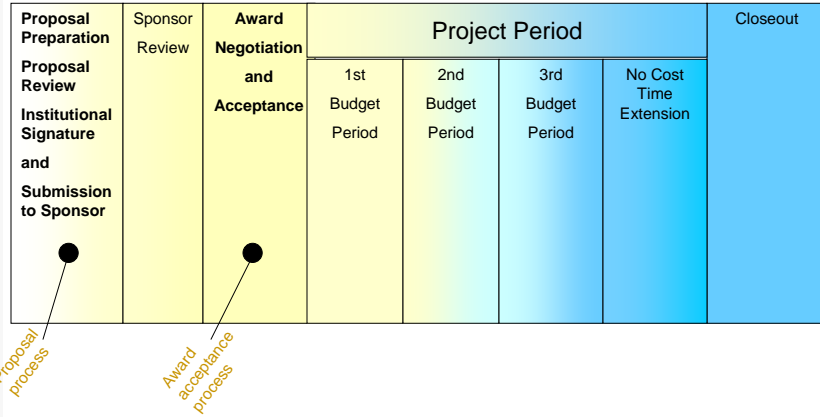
Proposal Preparation

Proposal Review

Institutional Signature

and

Submission to Sponsor

Sponsor Review

Award Negotiation and Acceptance

Project Period

1st Budget Period

2nd Budget Period

3rd Budget Period

No Cost Time Extension

Closeout

Proposal process

Award acceptance process